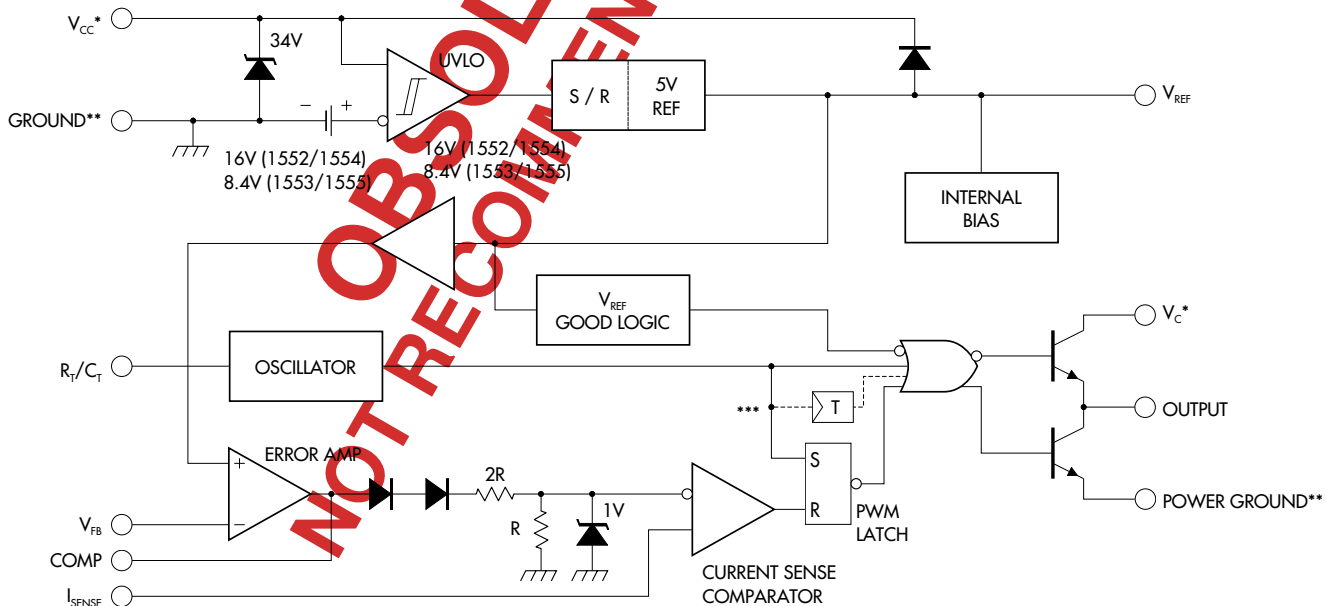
$V_{CC}$*
34V
UVLO
S / R
5V REF
$V_{REF}$
GROUND**
16V (1552/1554)
8.4V (1553/1555)
16V (1552/1554)
8.4V (1553/1555)
INTERNAL BIAS
OBSOLETE
NOT RECOMMENDED
$V_{REF}$ GOOD LOGIC
$V_C$*
$R_T/C_T$
OSCILLATOR
***
T
OUTPUT
ERROR AMP
S
R
PWM LATCH
2R
1V
R
POWER GROUND**
$V_{FB}$
COMP
$I_{SENSE}$
CURRENT SENSE COMPARATOR